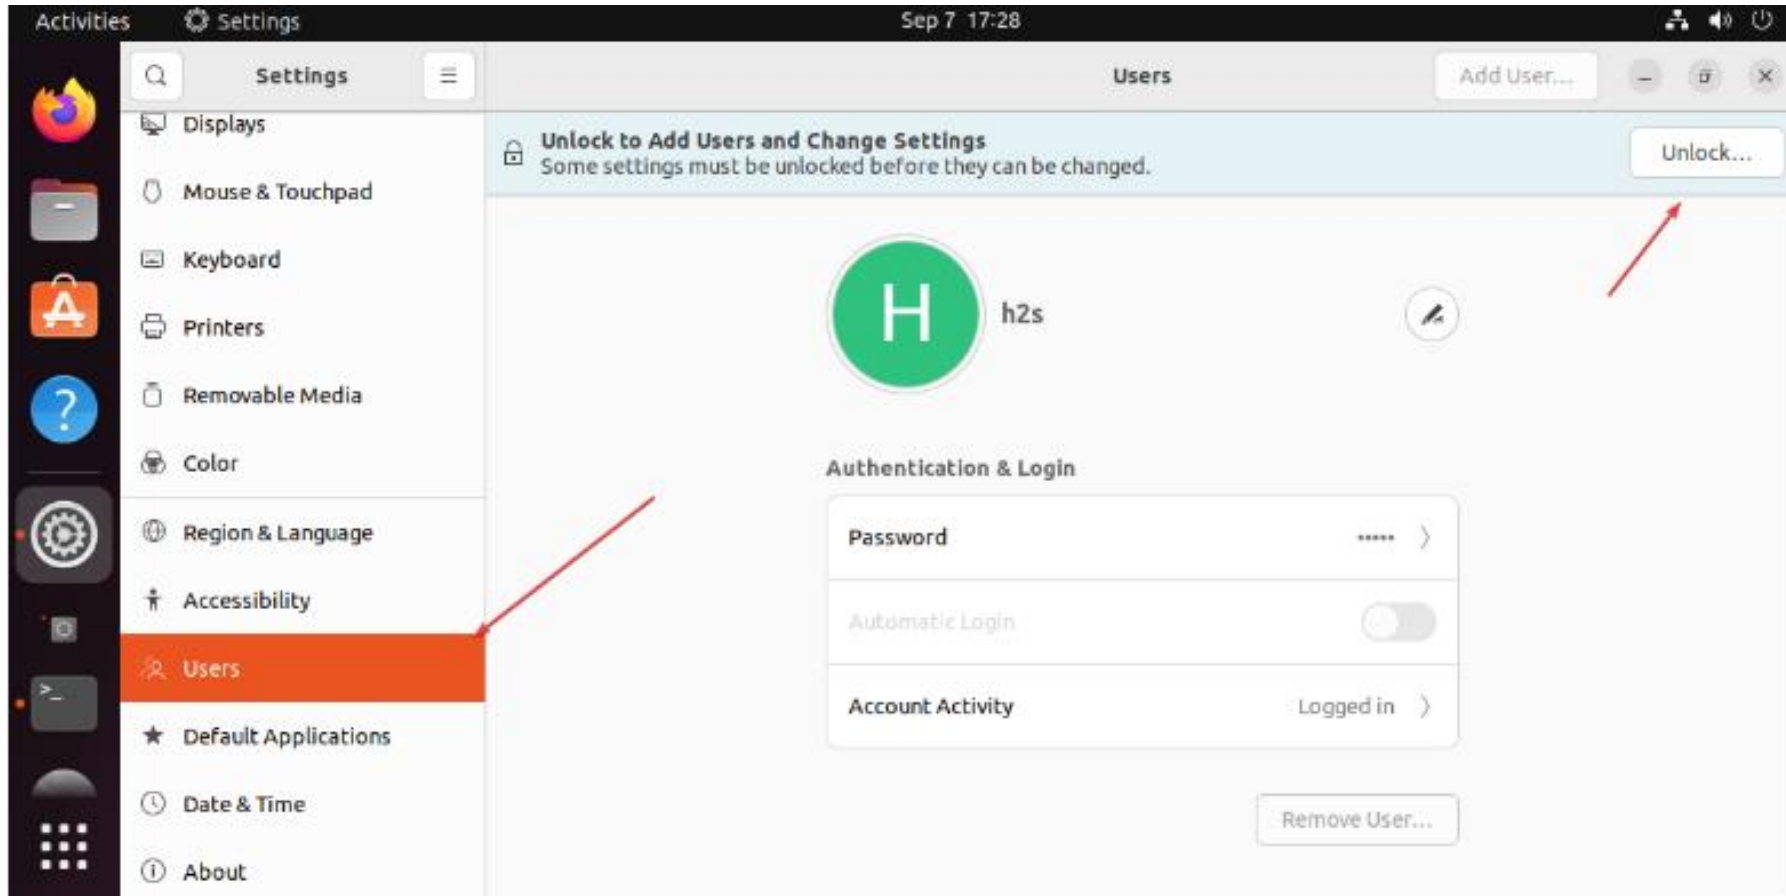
Activities Settings Sep 7 17:28

Settings

Users

Add User...

Displays

Mouse & Touchpad

Keyboard

Printers

Removable Media

Color

Region & Language

Accessibility

Users

Default Applications

Date & Time

About

Unlock to Add Users and Change Settings
Some settings must be unlocked before they can be changed.

Unlock...

H

h2s

Authentication & Login

Password •••••

Automatic Login

Account Activity Logged in

Remove User...